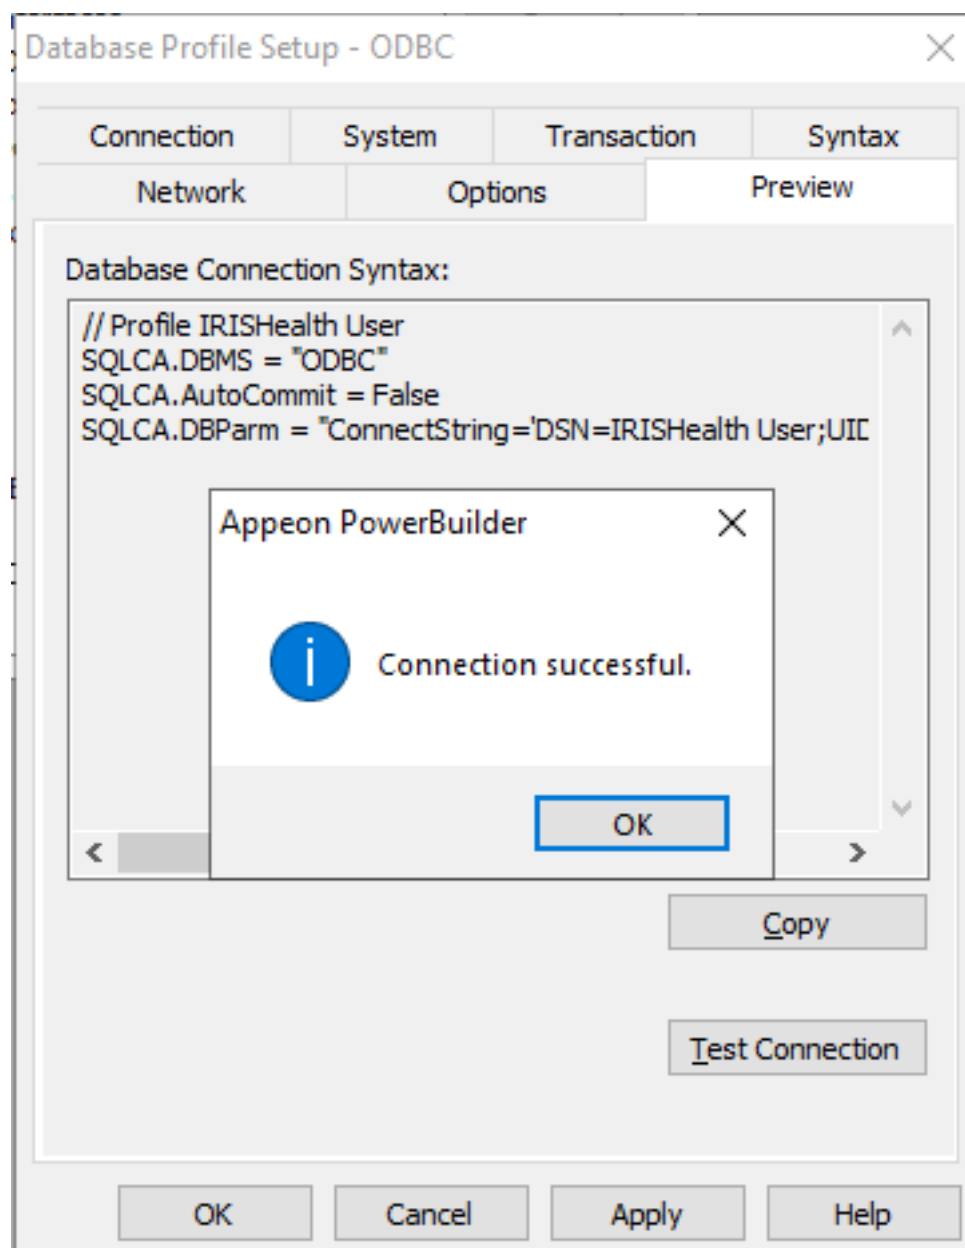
Database Profile Setup - ODBC

Connection
System
Transaction
Syntax
Network
Options
Preview

Database Connection Syntax:

// Profile IRISHealth User
SQLCA.DBMS = "ODBC"
SQLCA.AutoCommit = False
SQLCA.DBParm = "ConnectString='DSN=IRISHealth User;UID

Appeon PowerBuilder

Connection successful.

OK

Copy

Test Connection

OK
Cancel
Apply
Help